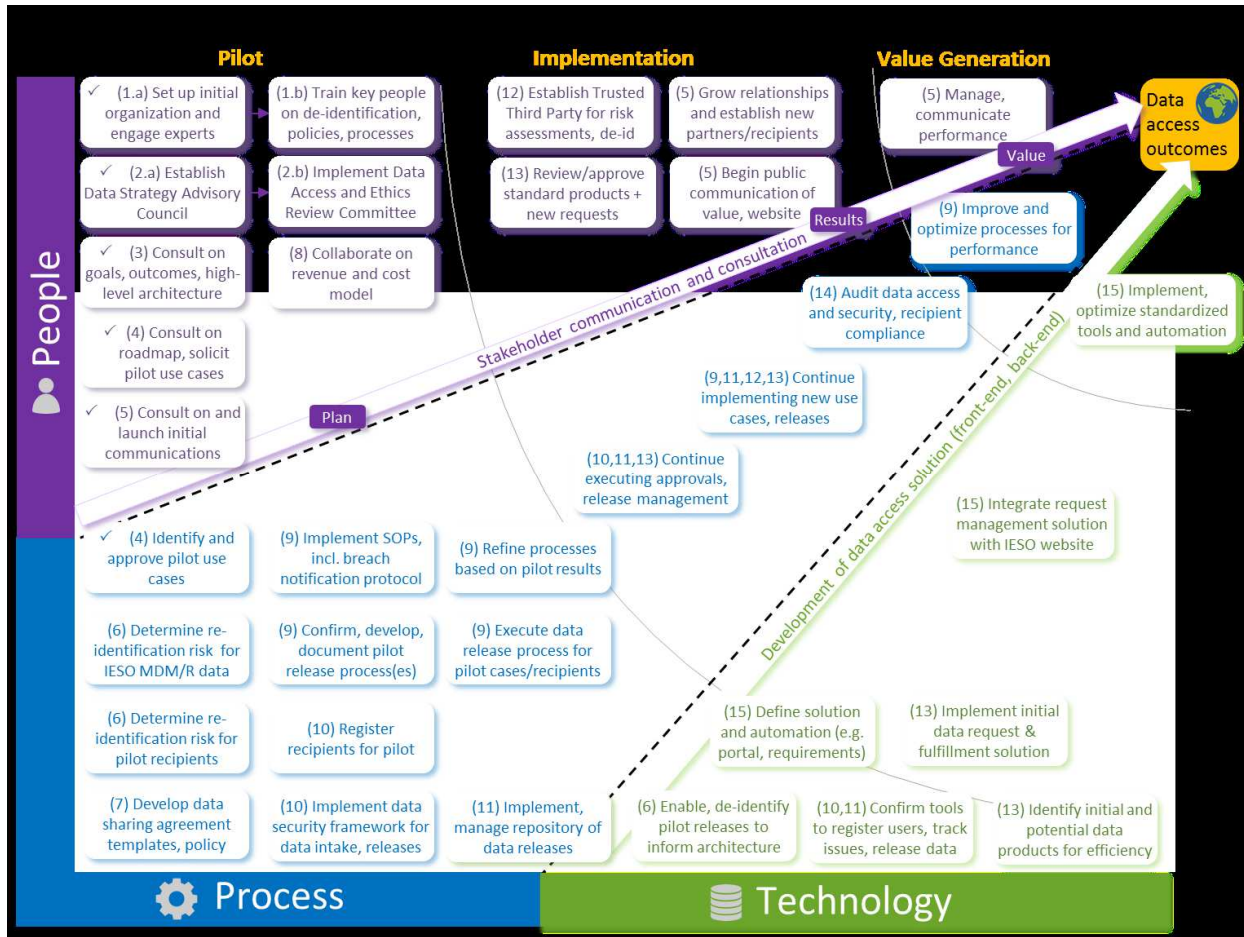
Pilot

Implementation

Value Generation

Data access outcomes

People

✓ (1.a) Set up initial organization and engage experts

(1.b) Train key people on de-identification, policies, processes

(12) Establish Trusted Third Party for risk assessments, de-id

(5) Grow relationships and establish new partners/recipients

(5) Manage, communicate performance

✓ (2.a) Establish Data Strategy Advisory Council

(2.b) Implement Data Access and Ethics Review Committee

(13) Review/approve standard products + new requests

(5) Begin public communication of value, website

Value

Results

(9) Improve and optimize processes for performance

✓ (3) Consult on goals, outcomes, high-level architecture

(8) Collaborate on revenue and cost model

Stakeholder communication and consultation

(14) Audit data access and security, recipient compliance

(15) Implement, optimize standardized tools and automation

✓ (4) Consult on roadmap, solicit pilot use cases

(9,11,12,13) Continue implementing new use cases, releases

✓ (5) Consult on and launch initial communications

Plan

(10,11,13) Continue executing approvals, release management

(15) Integrate request management solution with IESO website

Development of data access solution (front-end, back-end)

✓ (4) Identify and approve pilot use cases

(9) Implement SOPs, incl. breach notification protocol

(9) Refine processes based on pilot results

(6) Determine re-identification risk for IESO MDM/R data

(9) Confirm, develop, document pilot release process(es)

(9) Execute data release process for pilot cases/recipients

(6) Determine re-identification risk for pilot recipients

(10) Register recipients for pilot

(15) Define solution and automation (e.g. portal, requirements)

(13) Implement initial data request & fulfillment solution

(7) Develop data sharing agreement templates, policy

(10) Implement data security framework for data intake, releases

(11) Implement, manage repository of data releases

(6) Enable, de-identify pilot releases to inform architecture

(10,11) Confirm tools to register users, track issues, release data

(13) Identify initial and potential data products for efficiency

Process

Technology